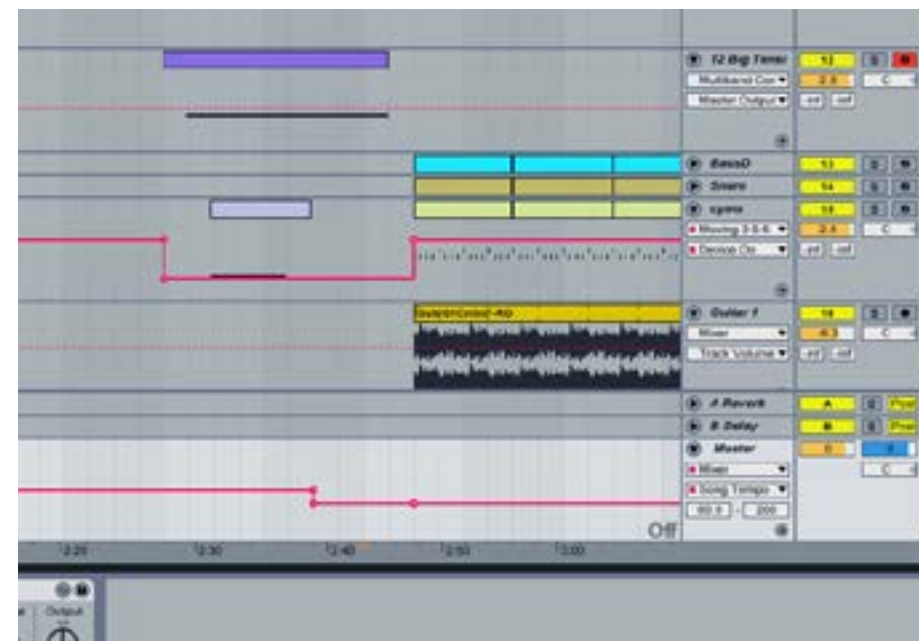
12 Big Timer
12
S
Multiband Con
2.8
C
Master Output
-inf
-inf
BassD
13
S
Snare
14
S
synth
15
S
Moving 3-5-6
2.4
C
Device On
-inf
-inf
Guitar 1
16
S
Mixer
-6.3
C
Track Volume
-inf
-inf
A Reverb
A
S
Post
B Delay
B
S
Post
Master
0
Mixer
C
Song Tempo
60.0
200
Off
2:20
2:30
2:40
2:50
3:00
Output